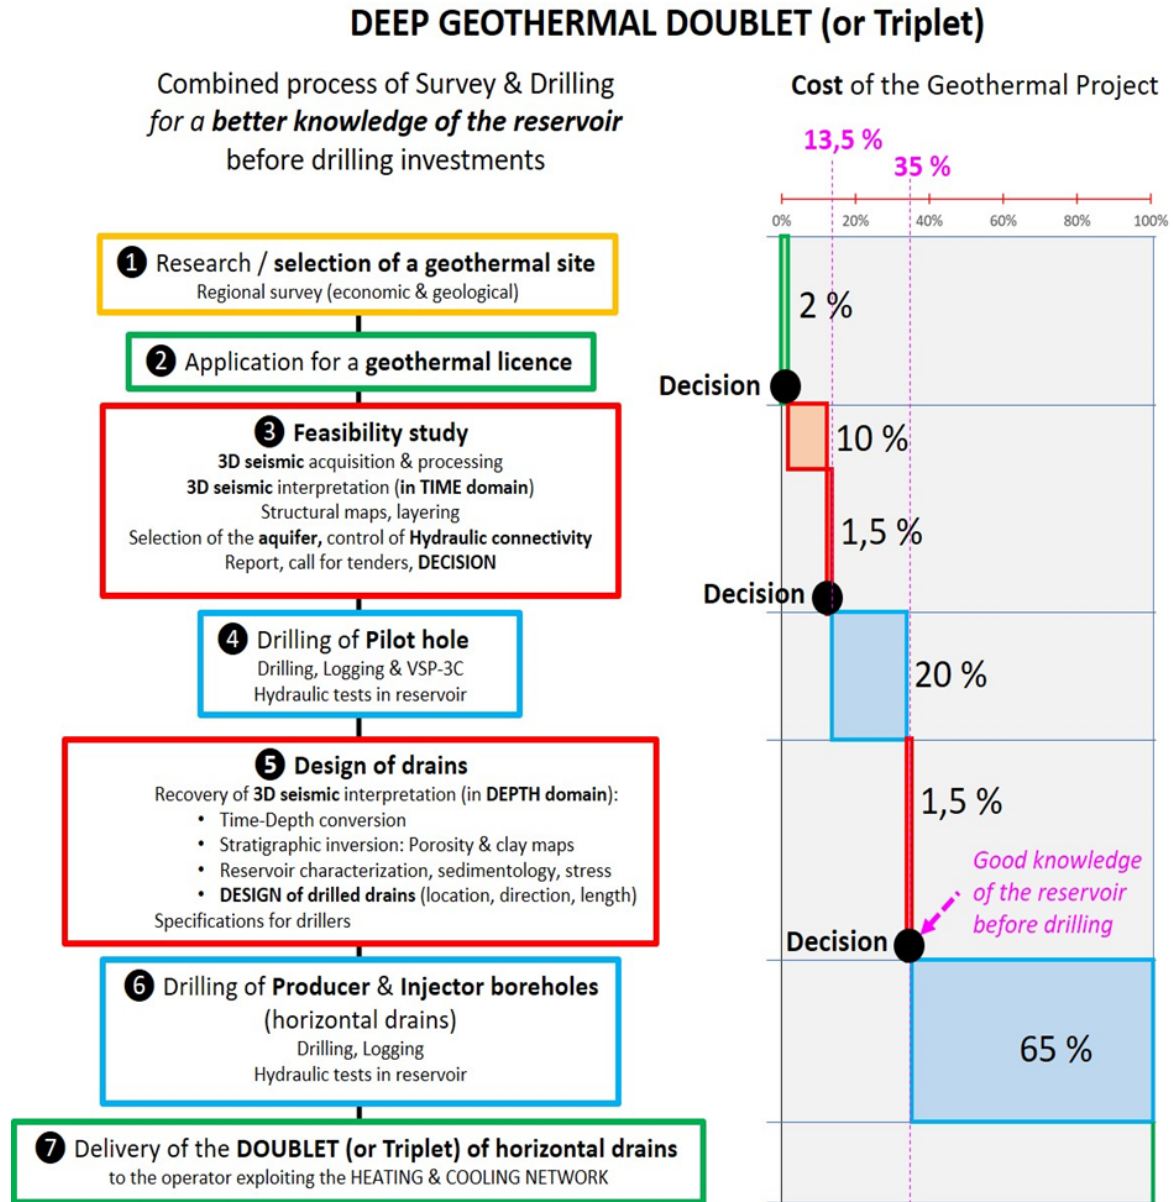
DEEP GEOTHERMAL DOUBLET (or Triplet)

Combined process of Survey & Drilling
*for a* **better knowledge of the reservoir**
before drilling investments

❶ Research / **selection of a geothermal site**
Regional survey (economic & geological)

❷ Application for a **geothermal licence**

❸ **Feasibility study**
**3D seismic** acquisition & processing
**3D seismic** interpretation (**in TIME domain**)
Structural maps, layering
Selection of the **aquifer,** control of **Hydraulic connectivity**
Report, call for tenders, **DECISION**

❹ Drilling of **Pilot hole**
Drilling, Logging & VSP-3C
Hydraulic tests in reservoir

❺ **Design of drains**
Recovery of **3D seismic** interpretation (in **DEPTH domain**):
• Time-Depth conversion
• Stratigraphic inversion: Porosity & clay maps
• Reservoir characterization, sedimentology, stress
• **DESIGN of drilled drains** (location, direction, length)
Specifications for drillers

❻ Drilling of **Producer** & **Injector boreholes**
(horizontal drains)
Drilling, Logging
Hydraulic tests in reservoir

❼ Delivery of the **DOUBLET (or Triplet) of horizontal drains**
to the operator exploiting the HEATING & COOLING NETWORK

**Cost** of the Geothermal Project

13,5 %
35 %

0% 20% 40% 60% 80% 100%

2 %
Decision
10 %
1,5 %
Decision
20 %
1,5 %
Good knowledge of the reservoir before drilling
Decision
65 %